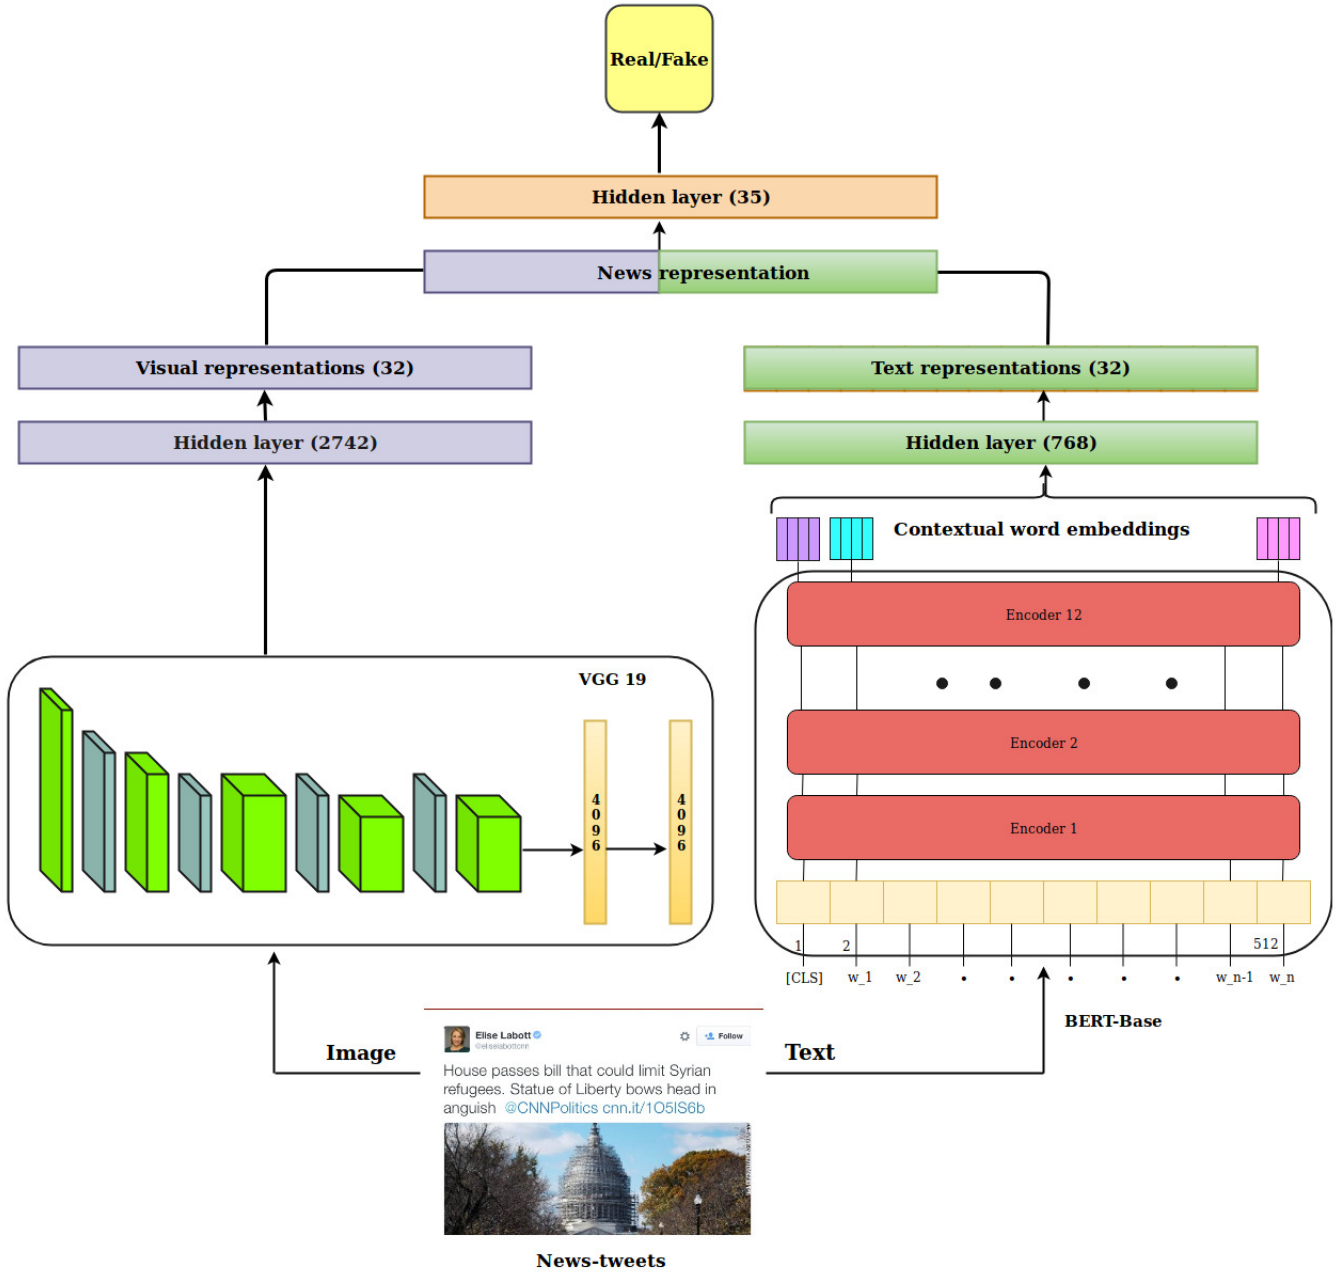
Real/Fake

Hidden layer (35)

News representation

Visual representations (32)

Text representations (32)

Hidden layer (2742)

Hidden layer (768)

Contextual word embeddings

Encoder 12

Encoder 2

Encoder 1

VGG 19

4096

4096

1 2 512

[CLS] w_1 w_2 • • • • • w_n-1 w_n

BERT-Base

Image

Text

Elise Labott
@eliselabottcnn

Follow

House passes bill that could limit Syrian refugees. Statue of Liberty bows head in anguish @CNNPolitics cnn.it/1O5lS6b

News-tweets